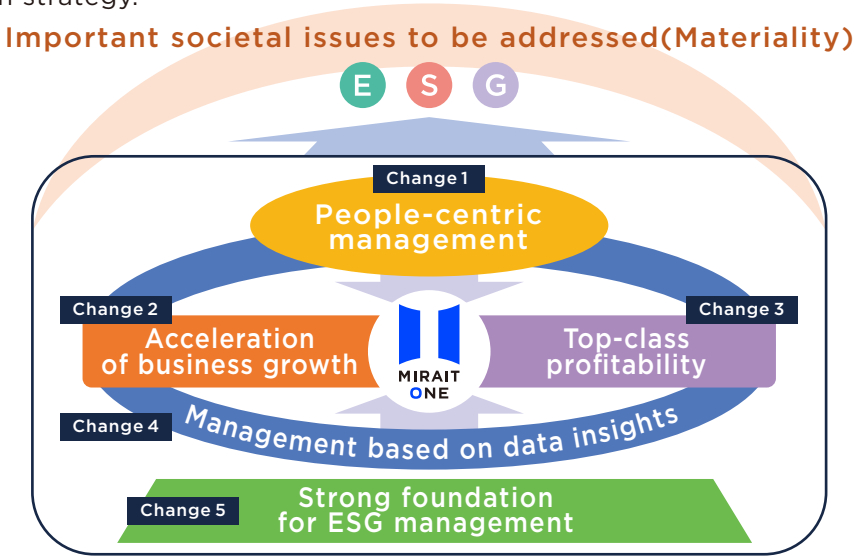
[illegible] strategy.

Important societal issues to be addressed(Materiality)

E S G

Change 1

People-centric management

Change 2

Acceleration of business growth

Change 3

Top-class profitability

MIRAIT ONE

Change 4

Management based on data insights

Change 5

Strong foundation for ESG management